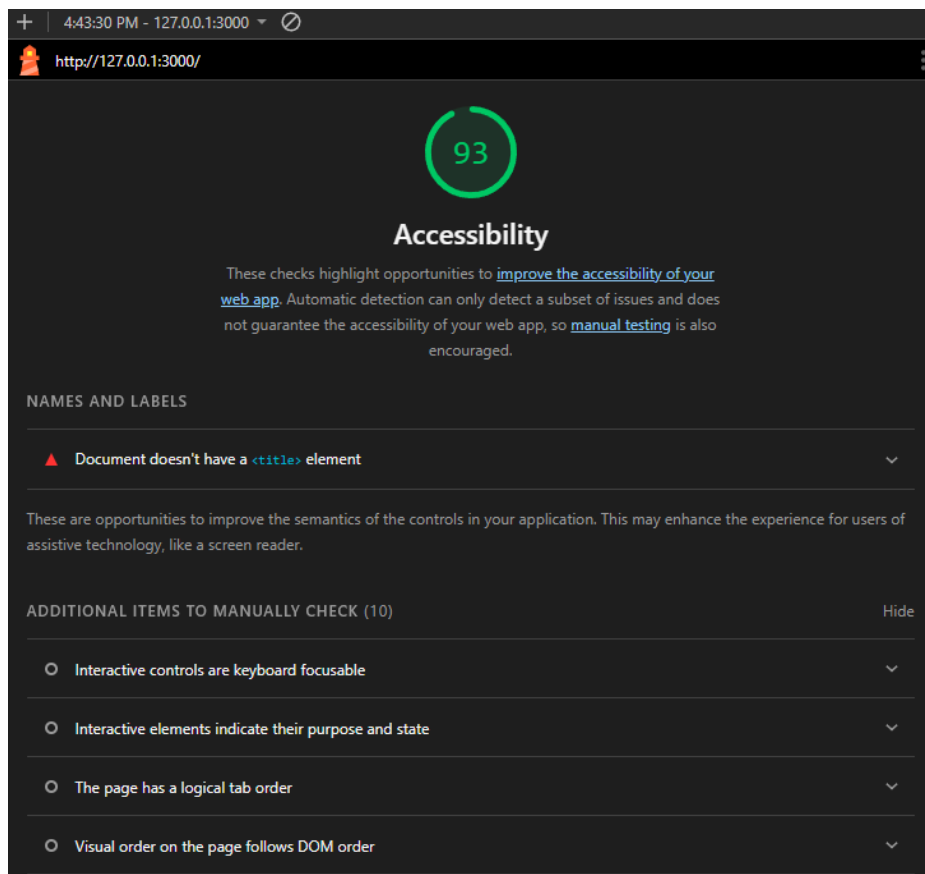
+ 4:43:30 PM - 127.0.0.1:3000

http://127.0.0.1:3000/

93

Accessibility

These checks highlight opportunities to improve the accessibility of your web app. Automatic detection can only detect a subset of issues and does not guarantee the accessibility of your web app, so manual testing is also encouraged.

NAMES AND LABELS

Document doesn't have a <title> element

These are opportunities to improve the semantics of the controls in your application. This may enhance the experience for users of assistive technology, like a screen reader.

ADDITIONAL ITEMS TO MANUALLY CHECK (10)

Hide

Interactive controls are keyboard focusable

Interactive elements indicate their purpose and state

The page has a logical tab order

Visual order on the page follows DOM order